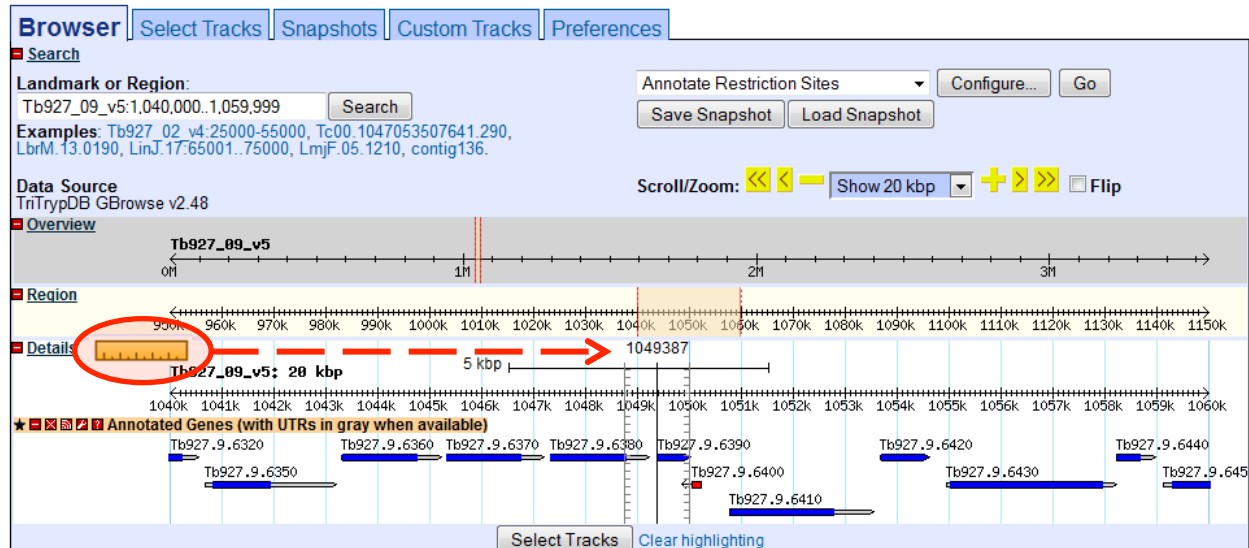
Browser Select Tracks Snapshots Custom Tracks Preferences

Search

Landmark or Region:
Tb927_09_v5:1,040,000..1,059,999 Search

Examples: Tb927_02_v4:25000-55000, Tc00.1047053507641.290, LbrM.13.0190, LinJ.17:65001..75000, LmjF.05.1210, contig136.

Annotate Restriction Sites Configure... Go
Save Snapshot Load Snapshot

Data Source
TriTrypDB GBrowse v2.48

Scroll/Zoom: Show 20 kbp Flip

Overview
Tb927_09_v5
0M 1M 2M 3M

Region
950k 960k 970k 980k 990k 1000k 1010k 1020k 1030k 1040k 1050k 1060k 1070k 1080k 1090k 1100k 1110k 1120k 1130k 1140k 1150k

Details
1049387
5 kbp
Tb927_09_v5: 20 kbp
1040k 1041k 1042k 1043k 1044k 1045k 1046k 1047k 1048k 1049k 1050k 1051k 1052k 1053k 1054k 1055k 1056k 1057k 1058k 1059k 1060k

Annotated Genes (with UTRs in gray when available)
Tb927.9.6320 Tb927.9.6360 Tb927.9.6370 Tb927.9.6380 Tb927.9.6390 Tb927.9.6420 Tb927.9.6440
Tb927.9.6350 Tb927.9.6400 Tb927.9.6430 Tb927.9.645
Tb927.9.6410

Select Tracks Clear highlighting